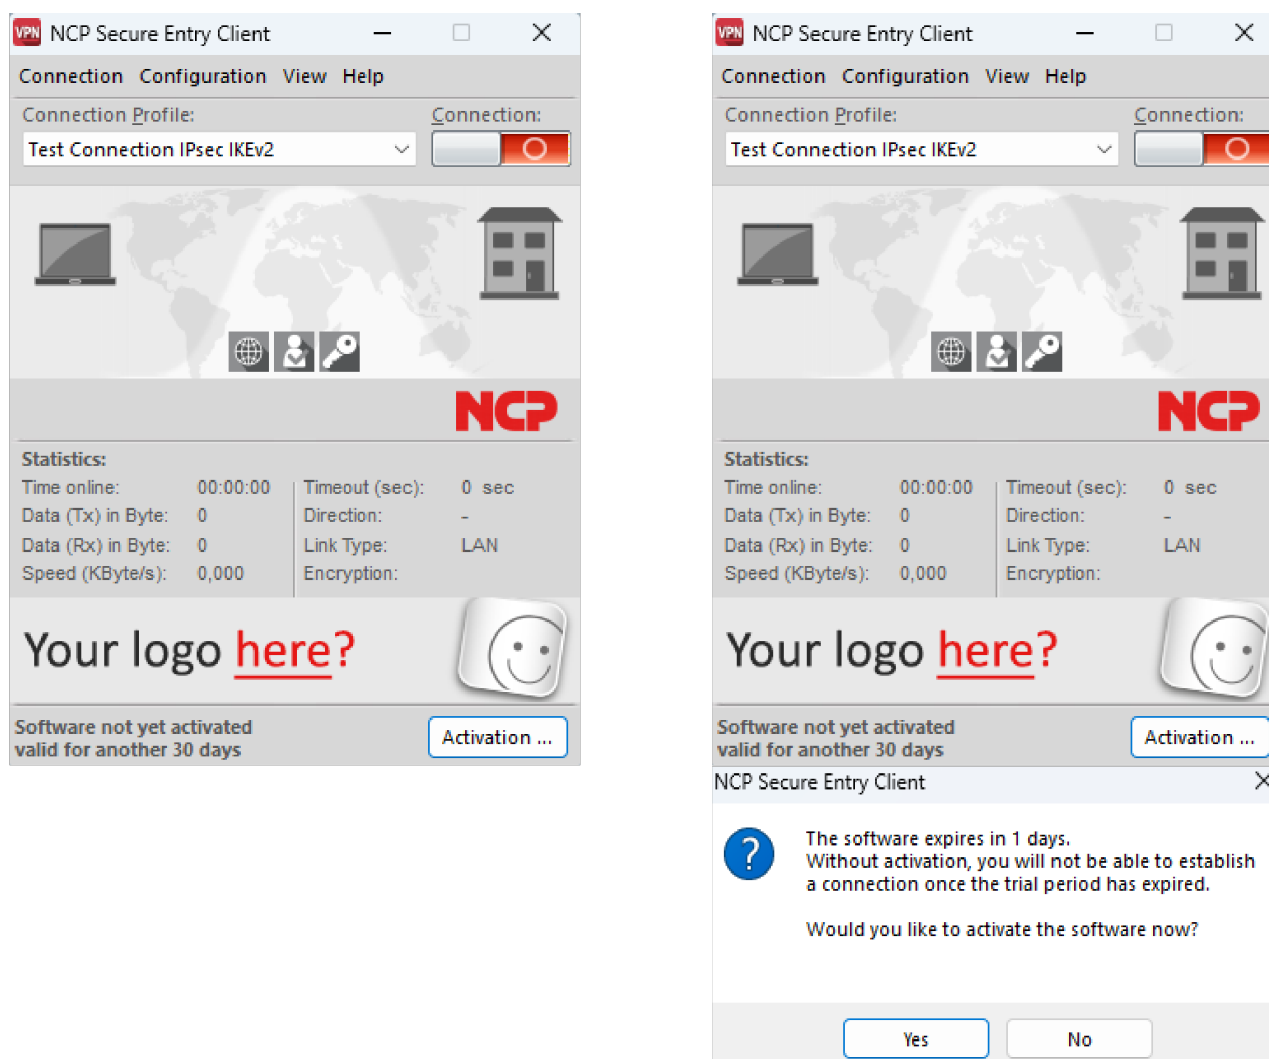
VPN NCP Secure Entry Client

Connection Configuration View Help

Connection Profile:
Connection:
Test Connection IPsec IKEv2

NCP

Statistics:

| Time online: | 00:00:00 | Timeout (sec): | 0 sec |
|---|---|---|---|
| Data (Tx) in Byte: | 0 | Direction: | - |
| Data (Rx) in Byte: | 0 | Link Type: | LAN |
| Speed (KByte/s): | 0,000 | Encryption: | |

Your logo here?

Software not yet activated
valid for another 30 days
Activation ...

VPN NCP Secure Entry Client

Connection Configuration View Help

Connection Profile:
Connection:
Test Connection IPsec IKEv2

NCP

Statistics:

| Time online: | 00:00:00 | Timeout (sec): | 0 sec |
|---|---|---|---|
| Data (Tx) in Byte: | 0 | Direction: | - |
| Data (Rx) in Byte: | 0 | Link Type: | LAN |
| Speed (KByte/s): | 0,000 | Encryption: | |

Your logo here?

Software not yet activated
valid for another 30 days
Activation ...

NCP Secure Entry Client

The software expires in 1 days.
Without activation, you will not be able to establish a connection once the trial period has expired.

Would you like to activate the software now?

Yes No